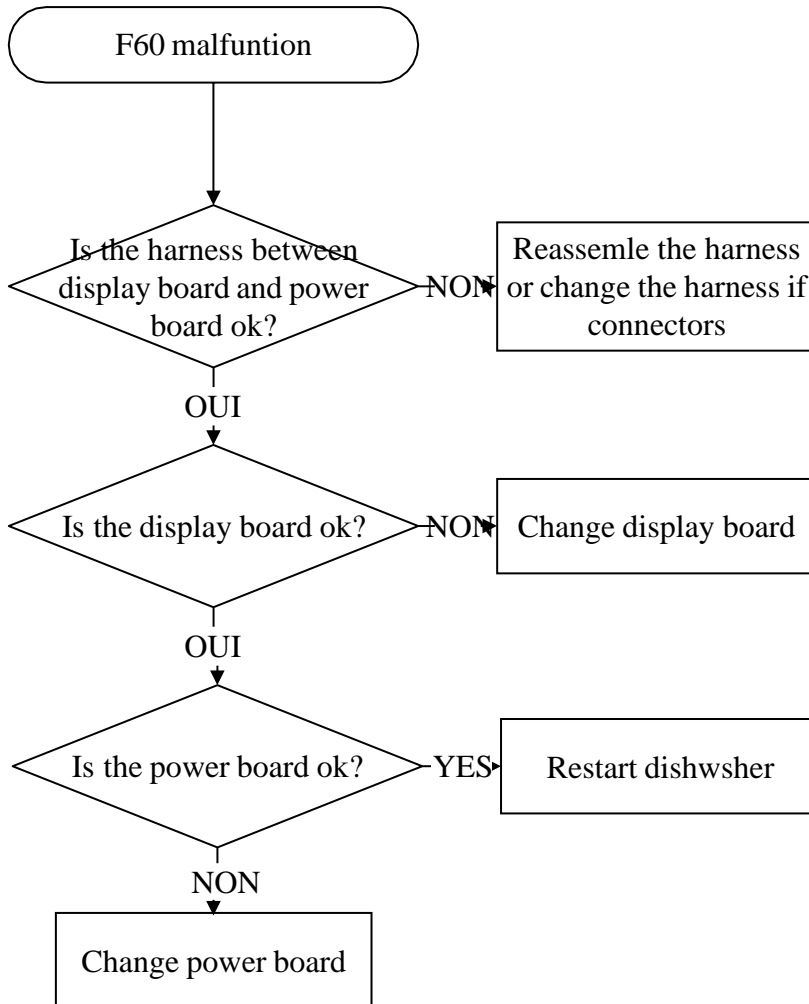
F60 malfuntion

Is the harness between display board and power board ok?

NON

Reassemle the harness or change the harness if connectors

OUI

Is the display board ok?

NON

Change display board

OUI

Is the power board ok?

YES

Restart dishwsher

NON

Change power board